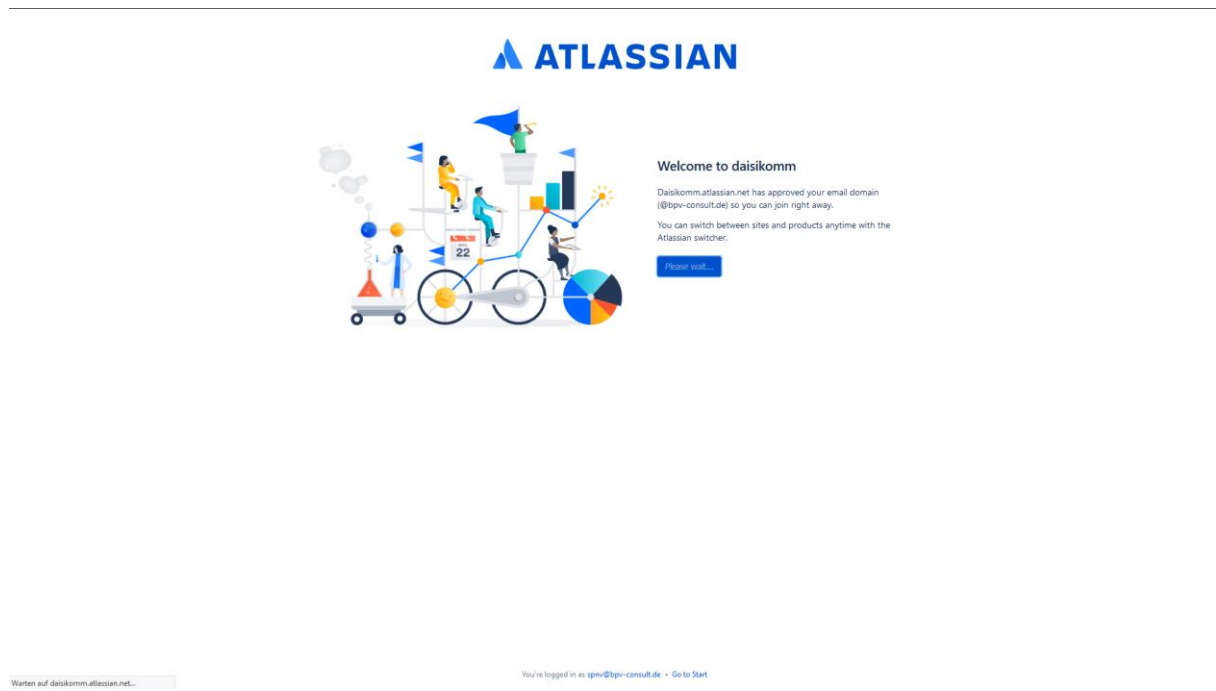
ATLASSIAN

22

Welcome to daisikomm

Daisikomm.atlassian.net has approved your email domain (@bpv-consult.de) so you can join right away.

You can switch between sites and products anytime with the Atlassian switcher.

Please wait...

You're logged in as spnv@bpv-consult.de • Go to Start

Warten auf daisikomm.atlassian.net...